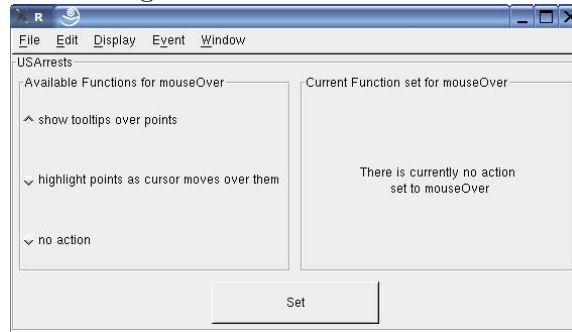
R

File Edit Display Event Window

USArrests

Available Functions for mouseOver

show tooltips over points

highlight points as cursor moves over them

no action

Current Function set for mouseOver

There is currently no action set to mouseOver

Set